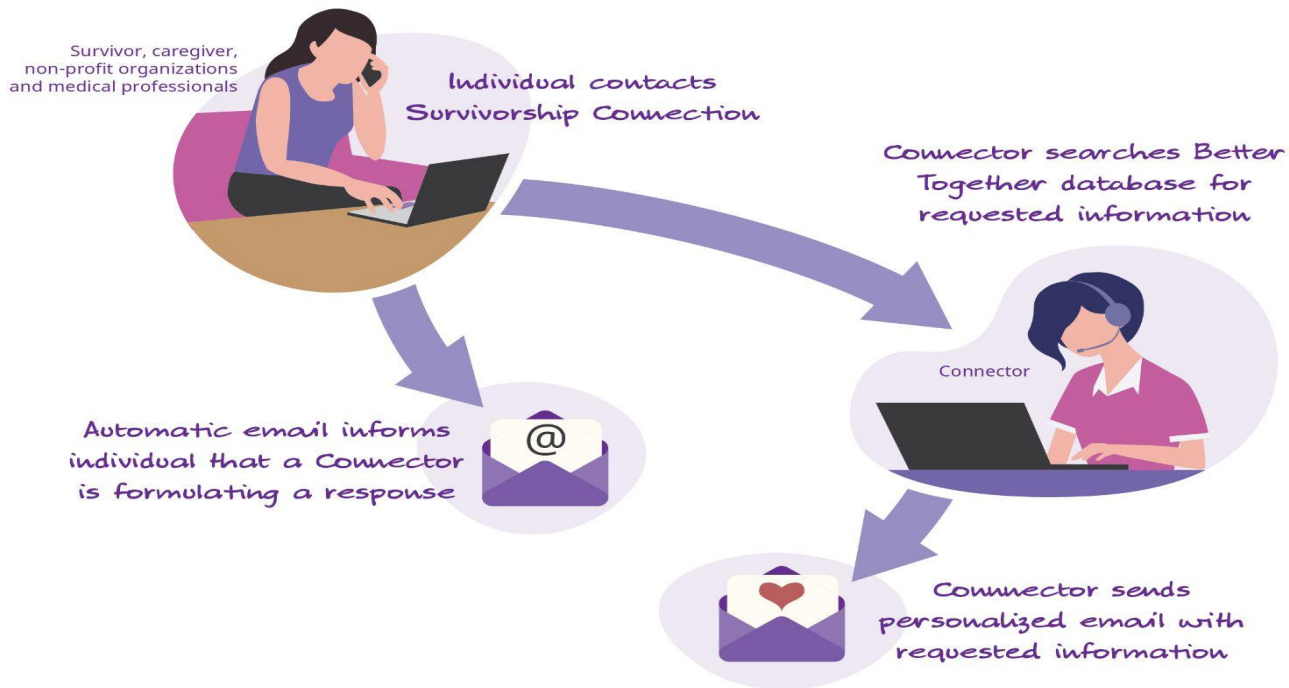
Survivor, caregiver, non-profit organizations and medical professionals

Individual contacts Survivorship Connection

Connector searches Better Together database for requested information

Connector

@

Automatic email informs individual that a Connector is formulating a response

Connector sends personalized email with requested information